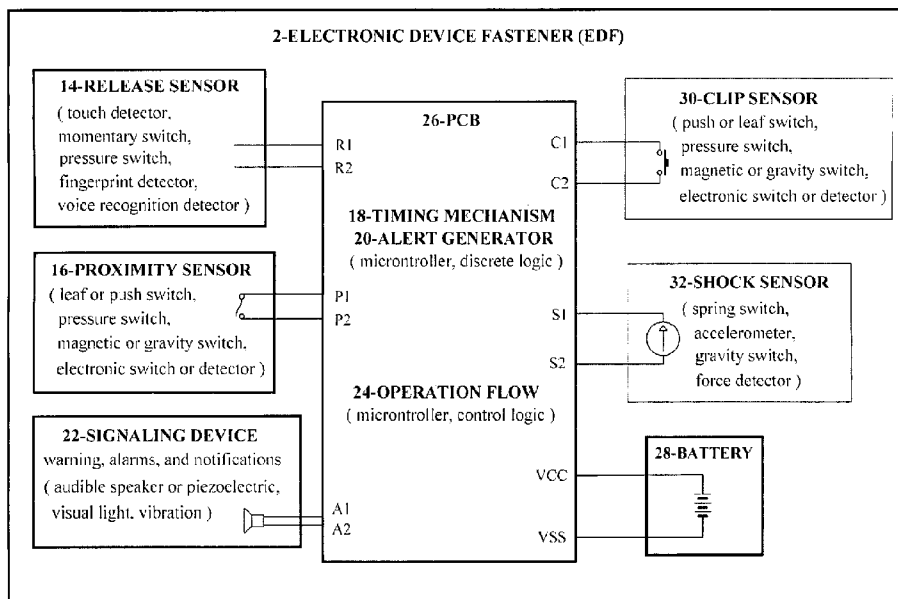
2-ELECTRONIC DEVICE FASTENER (EDF)

14-RELEASE SENSOR
( touch detector, momentary switch, pressure switch, fingerprint detector, voice recognition detector )

26-PCB

R1
R2

C1
C2

30-CLIP SENSOR
( push or leaf switch, pressure switch, magnetic or gravity switch, electronic switch or detector )

18-TIMING MECHANISM
20-ALERT GENERATOR
( microntroller, discrete logic )

16-PROXIMITY SENSOR
( leaf or push switch, pressure switch, magnetic or gravity switch, electronic switch or detector )

P1
P2

S1
S2

32-SHOCK SENSOR
( spring switch, accelerometer, gravity switch, force detector )

24-OPERATION FLOW
( micontroller, control logic )

22-SIGNALING DEVICE
warning, alarms, and notifications
( audible speaker or piezoelectric, visual light, vibration )

A1
A2

VCC
VSS

28-BATTERY